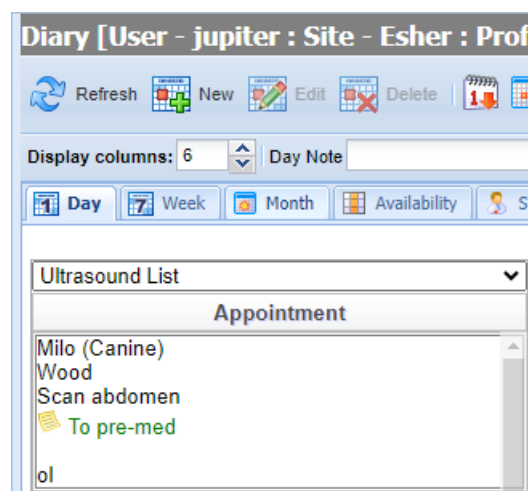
Diary [User - jupiter : Site - Esher : Prof

Refresh New Edit Delete

Display columns: 6 Day Note

Day Week Month Availability S

Ultrasound List

Appointment

Milo (Canine)
Wood
Scan abdomen
To pre-med

ol